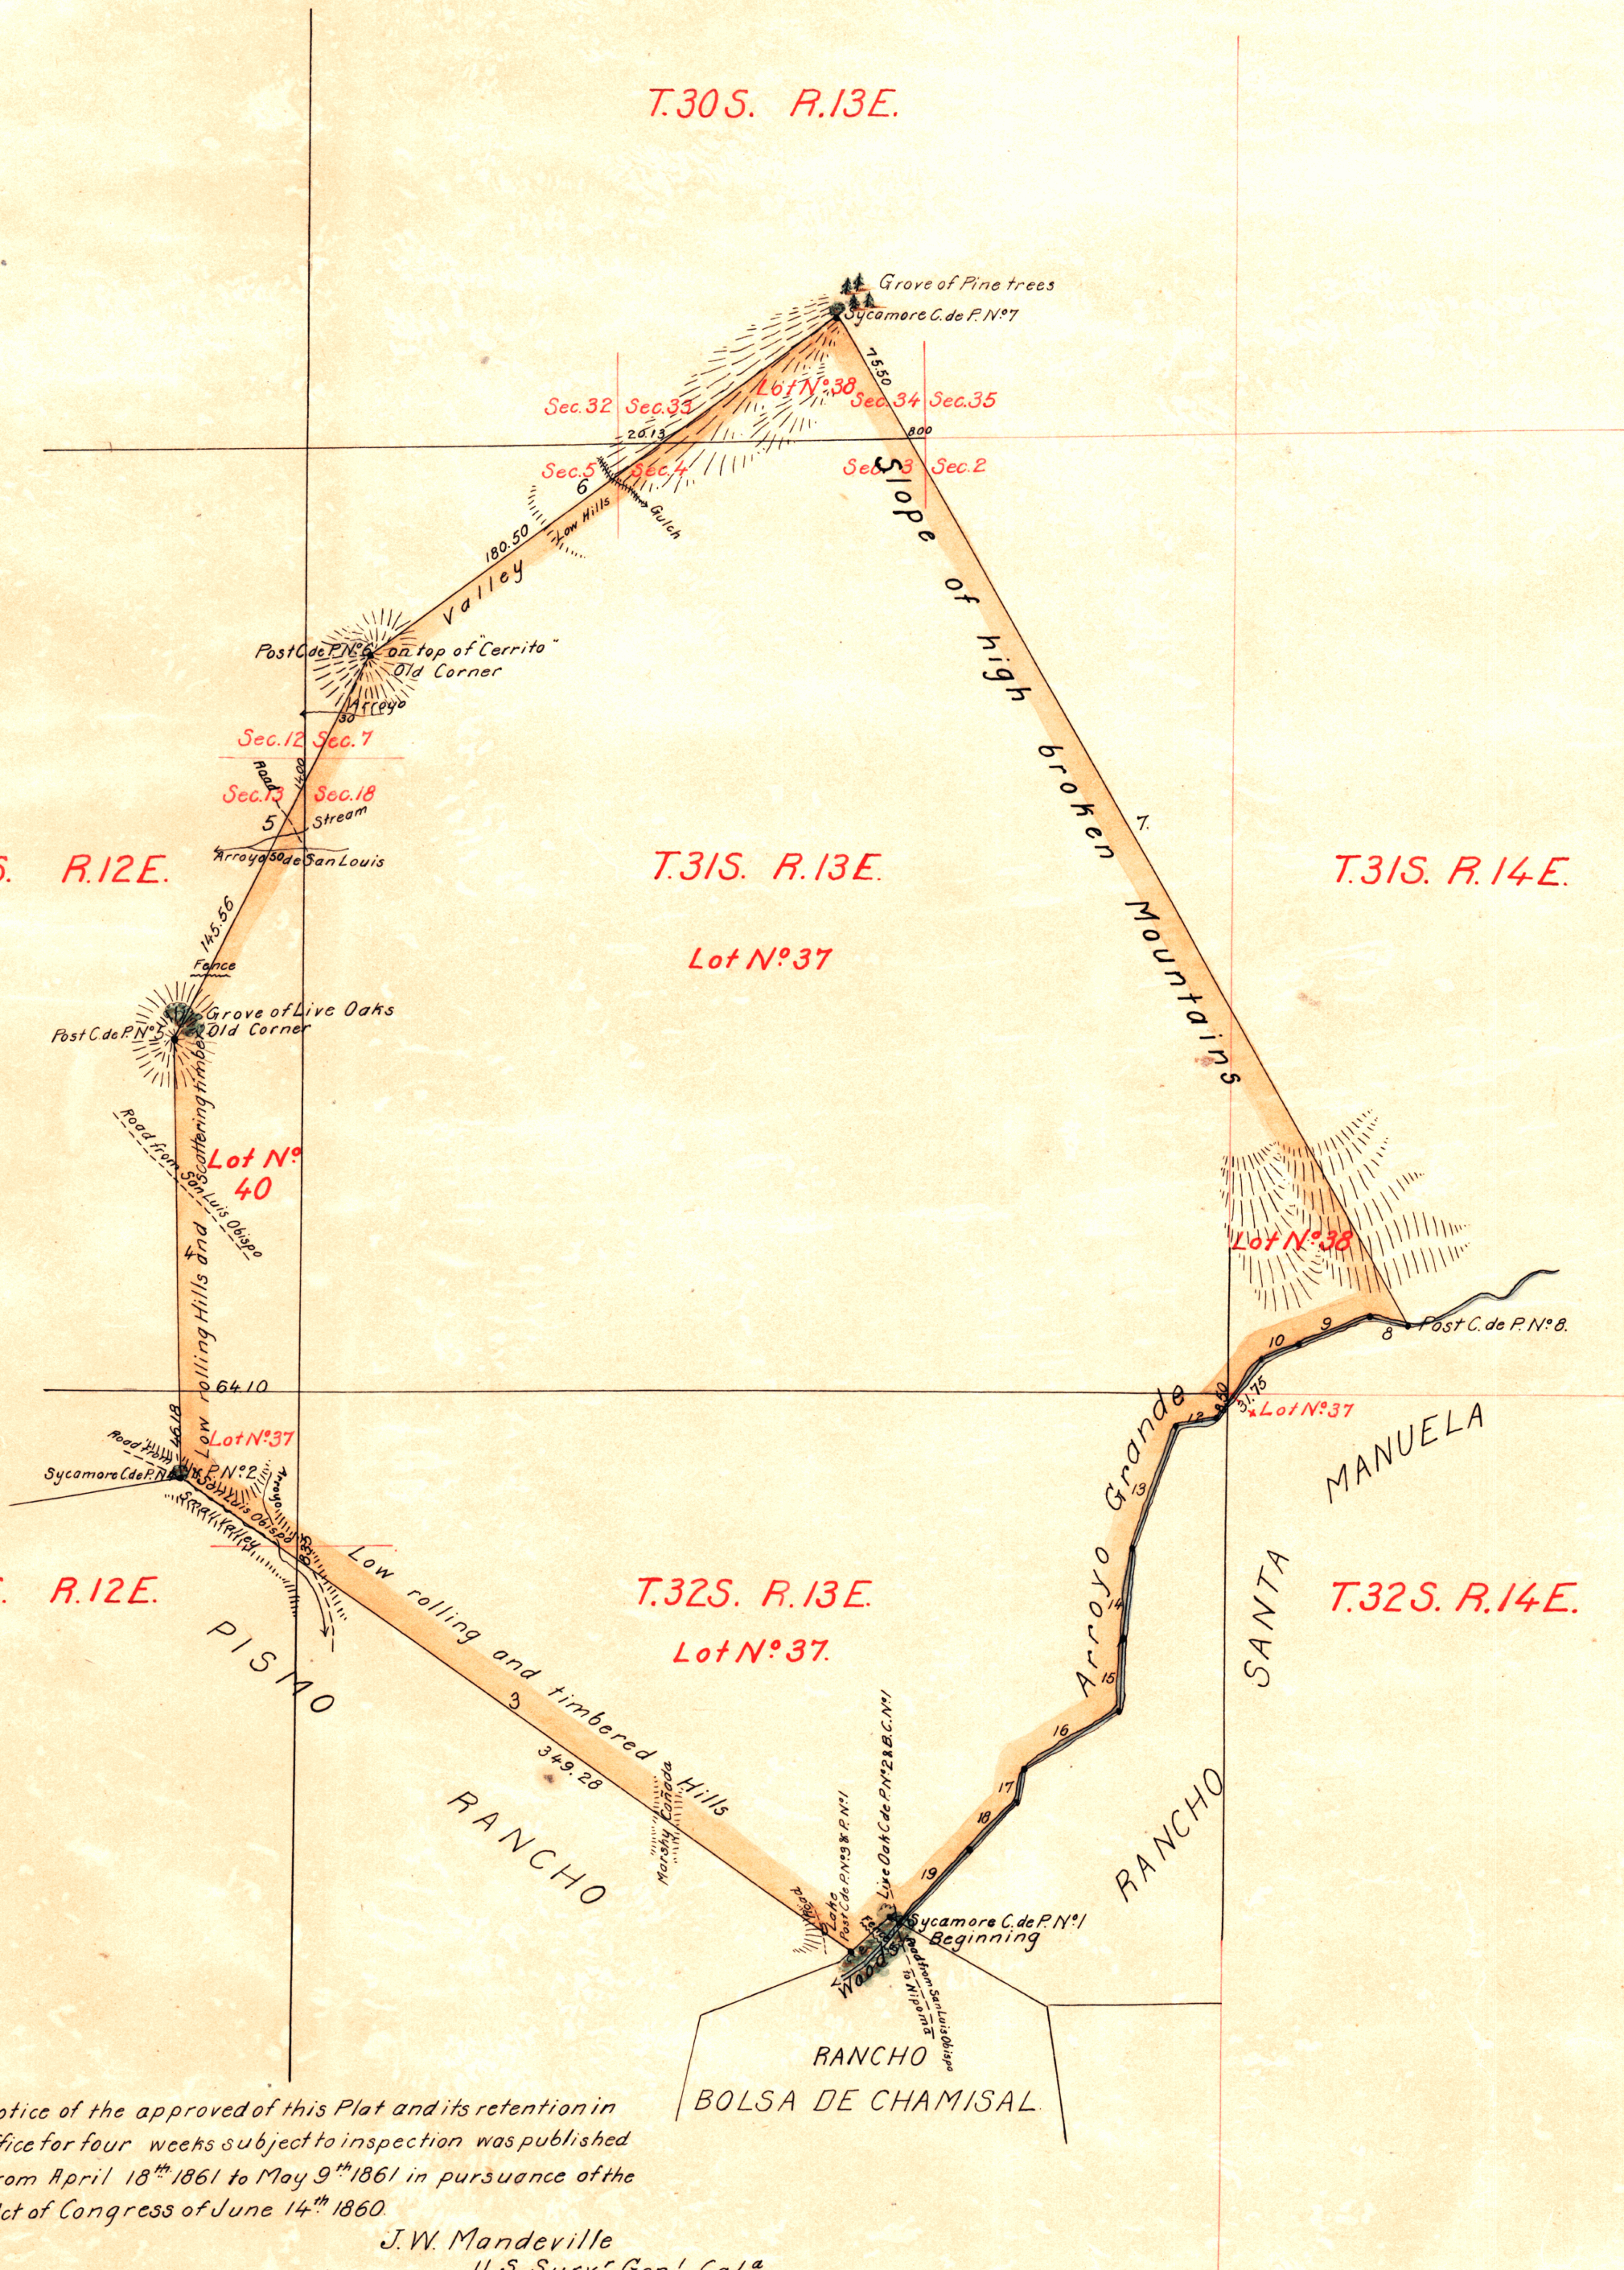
T.30 S. R.13 E.

Grove of Pine trees
Sycamore C. de P. N° 7
75.50
Lot N° 38
Sec.32 Sec.33 Sec.34 Sec.35
20.13
8.00
Sec.5 Sec.4 Sec.3 Sec.2
6
Low Hills
Gulch
Slope of high broken Mountains
180.50
Valley
Post C. de P. N° 6 on top of "Cerrito" Old Corner
Arroyo
30
Sec.12 Sec.7
Road
14.00
Sec.13 Sec.18
5
Stream
Arroyo 50 de San Louis
S. R.12 E.
T.31 S. R.13 E.
Lot N° 37
7.
T.31 S. R.14 E.
145.56
Fence
Post C. de P. N° 3
Grove of Live Oaks Old Corner
Scattering timber
Road from San Luis Obispo
Lot N° 40
4
Low rolling Hills and
Lot N° 38
Post C. de P. N° 8.
8
9
10
64.10
46.18
Lot N° 37
Road
Sycamore C. de P. N°
P. N° 2
San Luis Obispo
Arroyo
Small Valley
31.75
Lot N° 37
12
13
Arroyo Grande
MANUELA
. R.12 E.
T.32 S. R.13 E.
Lot N° 37.
T.32 S. R.14 E.
PISMO
Low rolling and timbered Hills
3
349.28
Marshy Cañada
RANCHO
SANTA
14
15
16
17
18
19
RANCHO
Lake
Post C. de P. N° 3 & P. N° 1
Live Oak C. de P. N° 2 & B. C. N° 1
Sycamore C. de P. N° 1 Beginning
Woods
Road from San Luis Obispo to Nipoma
RANCHO
BOLSA DE CHAMISAL

otice of the approved of this Plat and its retention in fice for four weeks subject to inspection was published rom April 18th 1861 to May 9th 1861 in pursuance of the ct of Congress of June 14th 1860.

J. W. Mandeville
U.S. Surv. Genl. Cal.